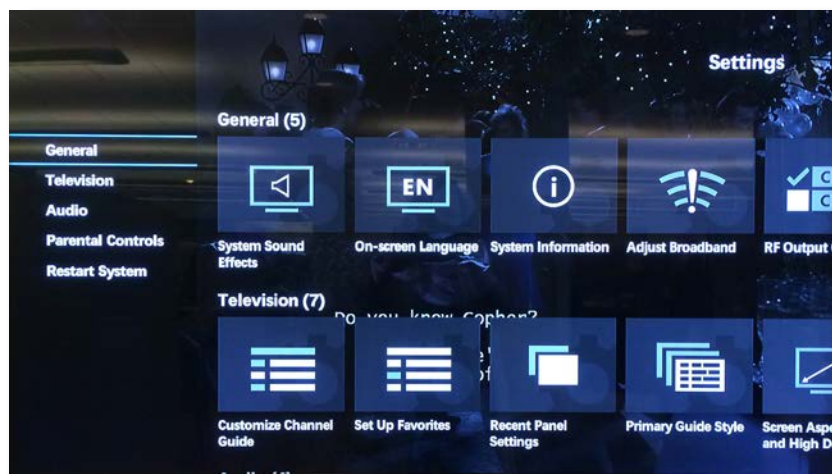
Settings

General
Television
Audio
Parental Controls
Restart System

General (5)

EN

System Sound Effects
On-screen Language
System Information
Adjust Broadband
RF Output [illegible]

Television (7)

Do you know Gopher?

Customize Channel Guide
Set Up Favorites
Recent Panel Settings
Primary Guide Style
Screen Aspe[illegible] and High D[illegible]